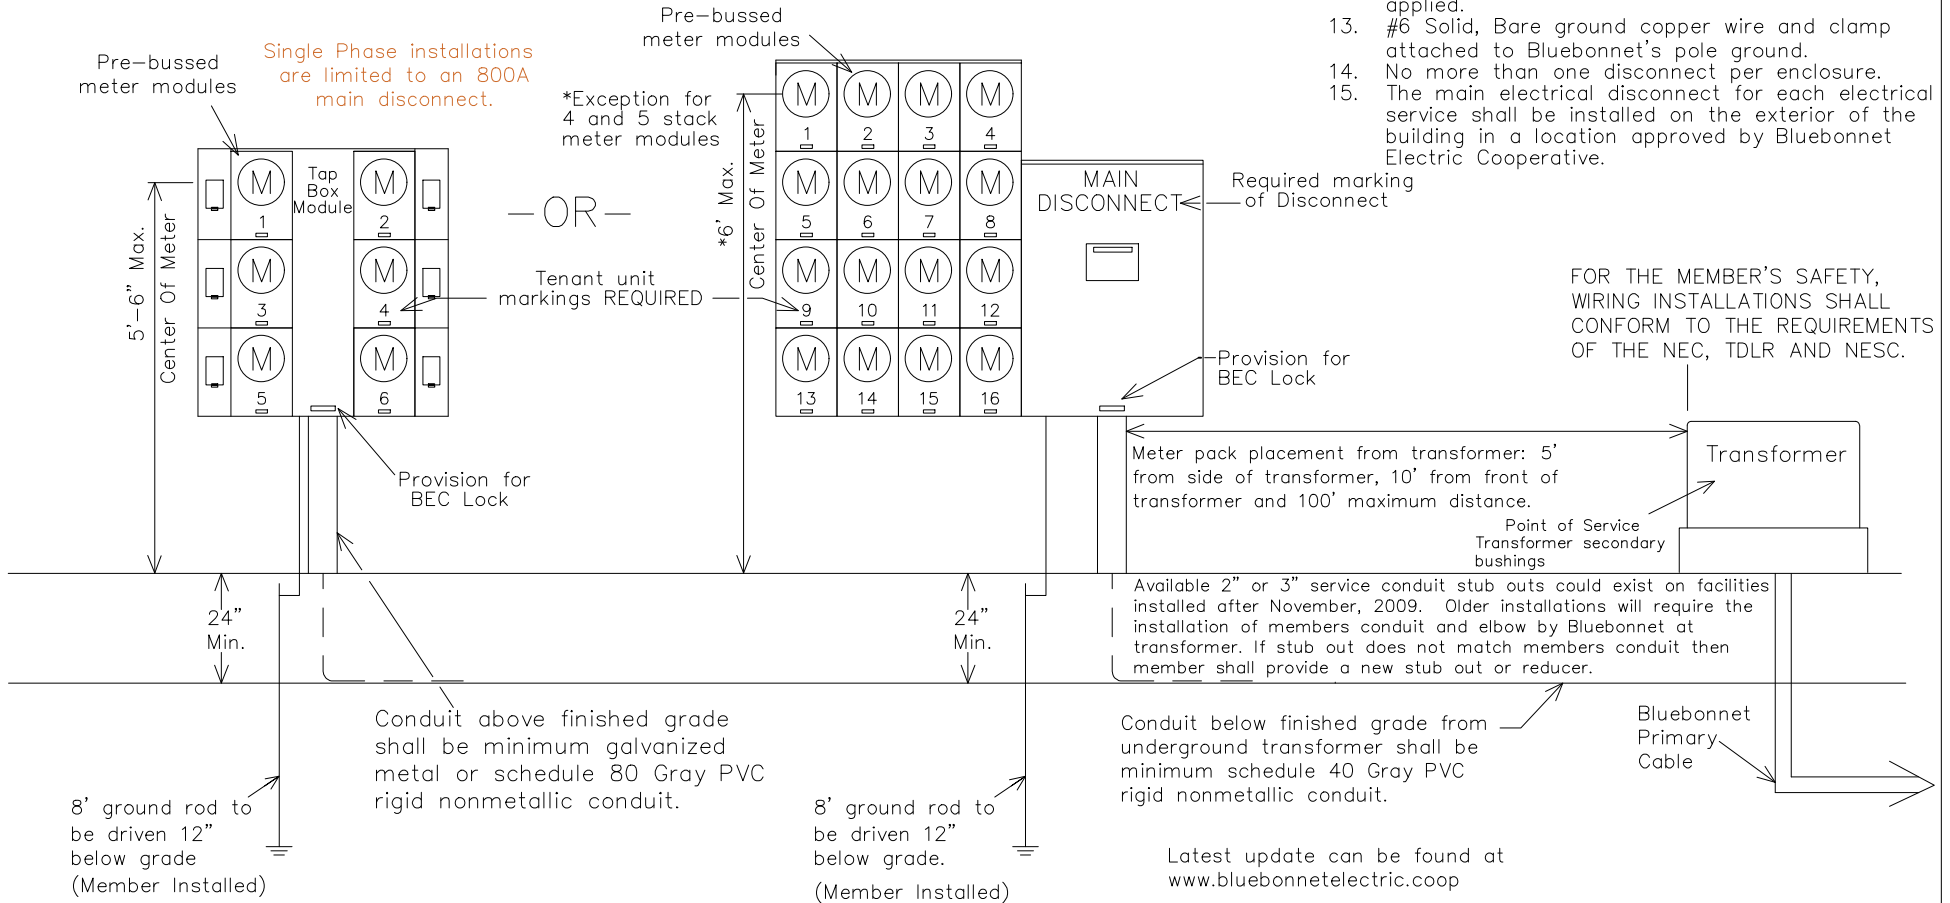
applied.
13. #6 Solid, Bare ground copper wire and clamp attached to Bluebonnet's pole ground.
14. No more than one disconnect per enclosure.
15. The main electrical disconnect for each electrical service shall be installed on the exterior of the building in a location approved by Bluebonnet Electric Cooperative.

Pre-bussed meter modules

Single Phase installations are limited to an 800A main disconnect.

Pre-bussed meter modules

*Exception for 4 and 5 stack meter modules

M 1
Tap Box Module
M 2
M 3
M 4
M 5
M 6

— OR —

5'-6" Max.
Center Of Meter

*6' Max.
Center Of Meter

M 1 M 2 M 3 M 4
M 5 M 6 M 7 M 8
M 9 M 10 M 11 M 12
M 13 M 14 M 15 M 16

MAIN DISCONNECT

Required marking of Disconnect

Tenant unit markings REQUIRED

FOR THE MEMBER'S SAFETY, WIRING INSTALLATIONS SHALL CONFORM TO THE REQUIREMENTS OF THE NEC, TDLR AND NESC.

Provision for BEC Lock

Provision for BEC Lock

Meter pack placement from transformer: 5' from side of transformer, 10' from front of transformer and 100' maximum distance.

Transformer

Point of Service Transformer secondary bushings

24" Min.

24" Min.

Available 2" or 3" service conduit stub outs could exist on facilities installed after November, 2009. Older installations will require the installation of members conduit and elbow by Bluebonnet at transformer. If stub out does not match members conduit then member shall provide a new stub out or reducer.

Conduit above finished grade shall be minimum galvanized metal or schedule 80 Gray PVC rigid nonmetallic conduit.

Conduit below finished grade from underground transformer shall be minimum schedule 40 Gray PVC rigid nonmetallic conduit.

Bluebonnet Primary Cable

8' ground rod to be driven 12" below grade
(Member Installed)

8' ground rod to be driven 12" below grade.
(Member Installed)

Latest update can be found at www.bluebonnetelectric.coop